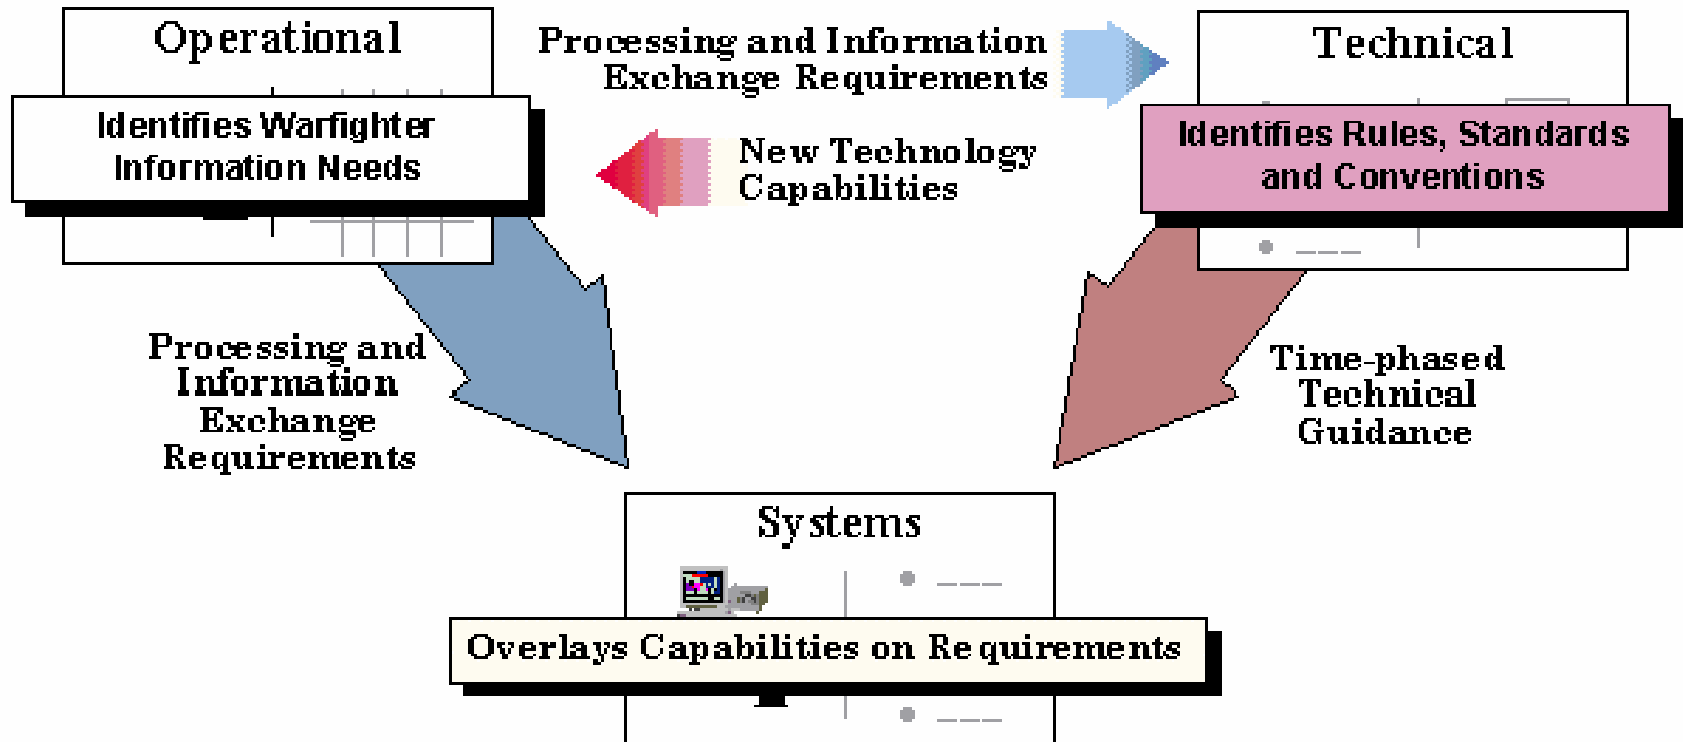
Operational

Identifies Warfighter Information Needs

Processing and Information Exchange Requirements

New Technology Capabilities

Technical

Identifies Rules, Standards and Conventions

Processing and Information Exchange Requirements

Time-phased Technical Guidance

Systems

Overlays Capabilities on Requirements